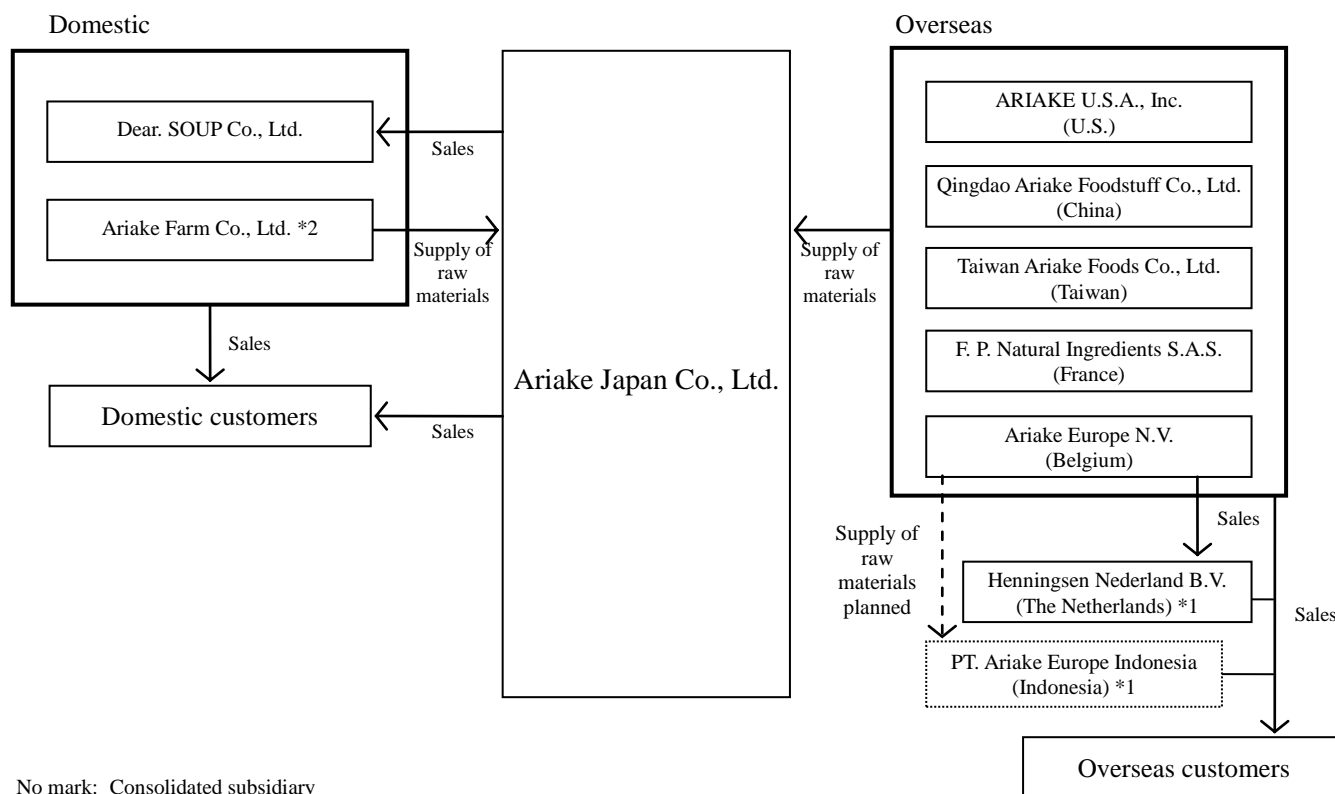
Domestic

Dear. SOUP Co., Ltd.

Ariake Farm Co., Ltd. *2

Sales

Supply of raw materials

Sales

Domestic customers

Sales

Ariake Japan Co., Ltd.

Overseas

ARIAKE U.S.A., Inc. (U.S.)

Qingdao Ariake Foodstuff Co., Ltd. (China)

Taiwan Ariake Foods Co., Ltd. (Taiwan)

F. P. Natural Ingredients S.A.S. (France)

Ariake Europe N.V. (Belgium)

Supply of raw materials

Sales

Supply of raw materials planned

Henningsen Nederland B.V. (The Netherlands) *1

Sales

PT. Ariake Europe Indonesia (Indonesia) *1

Overseas customers

No mark: Consolidated subsidiary